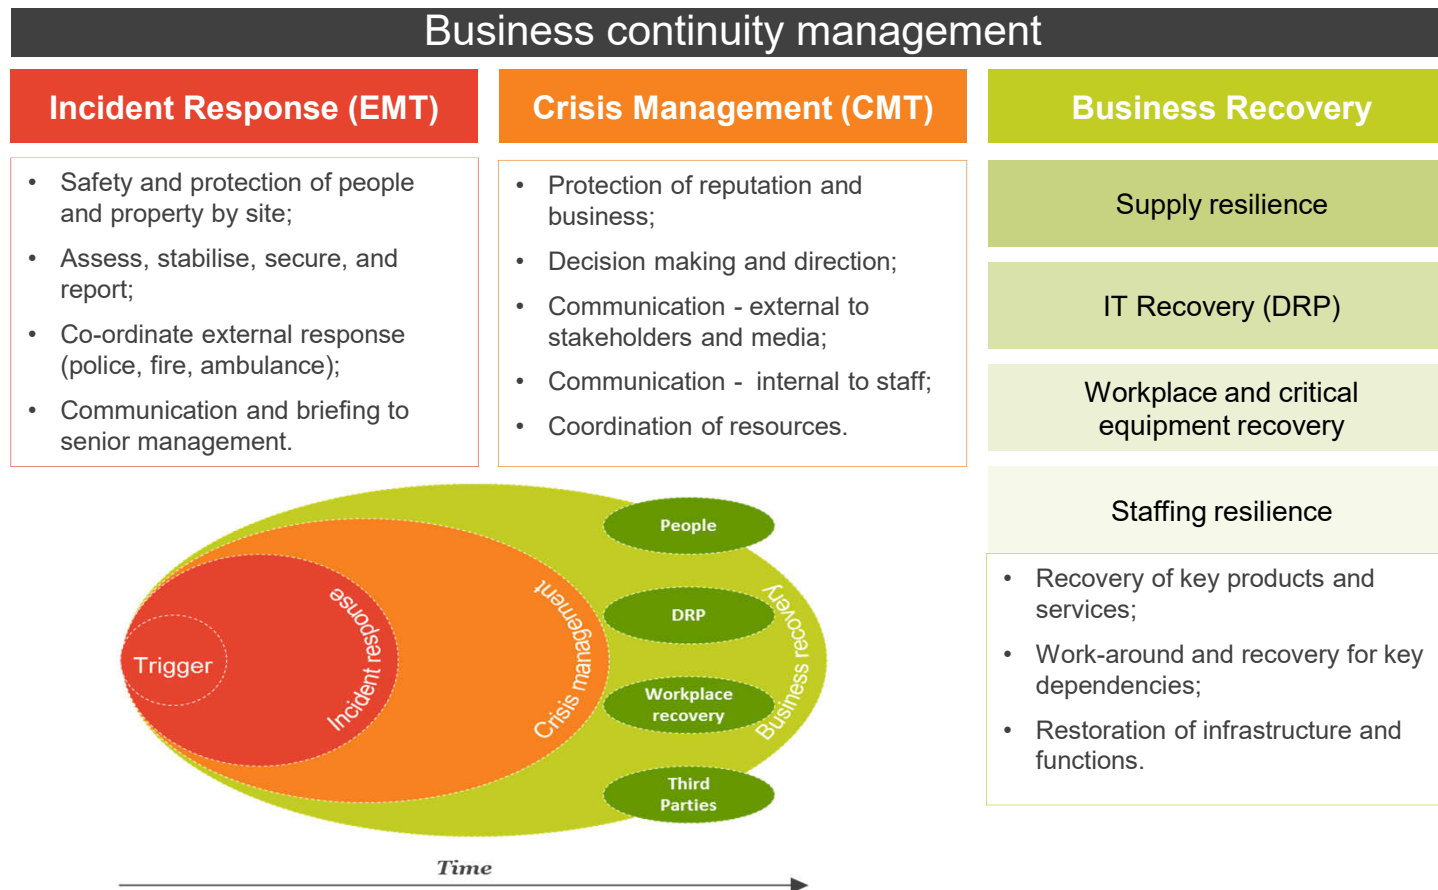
Business continuity management

Incident Response (EMT)

- Safety and protection of people and property by site;
- Assess, stabilise, secure, and report;
- Co-ordinate external response (police, fire, ambulance);
- Communication and briefing to senior management.

Crisis Management (CMT)

- Protection of reputation and business;
- Decision making and direction;
- Communication - external to stakeholders and media;
- Communication - internal to staff;
- Coordination of resources.

Business Recovery

Supply resilience

IT Recovery (DRP)

Workplace and critical equipment recovery

Staffing resilience

- Recovery of key products and services;
- Work-around and recovery for key dependencies;
- Restoration of infrastructure and functions.

Trigger

Incident response

Crisis management

Business recovery

People

DRP

Workplace recovery

Third Parties

Time